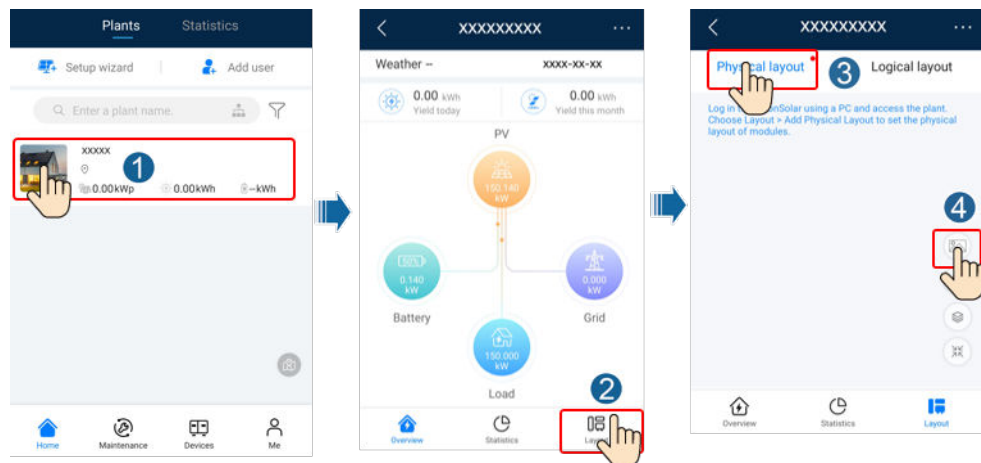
Plants Statistics

Setup wizard | Add user

Enter a plant name.

XXXXX

1

0.00kWp 0.00kWh --kWh

Home Maintenance Devices Me

XXXXXXXXX

Weather – XXXX-XX-XX

0.00 kWh Yield today

0.00 kWh Yield this month

PV

150.140 kW

50%

0.140 kW

Battery

0.000 kW

Grid

150.000 kW

Load

2

Overview Statistics Lay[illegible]

XXXXXXXXX

Physical layout

3

Logical layout

Log in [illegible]onSolar using a PC and access the plant. Choose Layout > Add Physical Layout to set the physical layout of modules.

4

Overview Statistics Layout